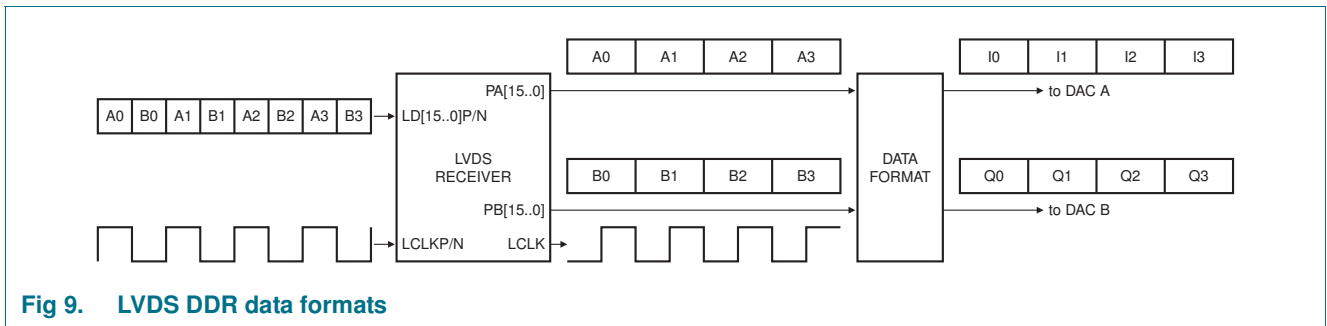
| A0 | A1 | A2 | A3 |
|---|---|---|---|

| I0 | I1 | I2 | I3 |
|---|---|---|---|

| A0 | B0 | A1 | B1 | A2 | B2 | A3 | B3 |
|---|---|---|---|---|---|---|---|

LD[15..0]P/N

PA[15..0]

to DAC A

LVDS RECEIVER

| B0 | B1 | B2 | B3 |
|---|---|---|---|

DATA FORMAT

| Q0 | Q1 | Q2 | Q3 |
|---|---|---|---|

PB[15..0]

to DAC B

LCLKP/N

LCLK

Fig 9. LVDS DDR data formats